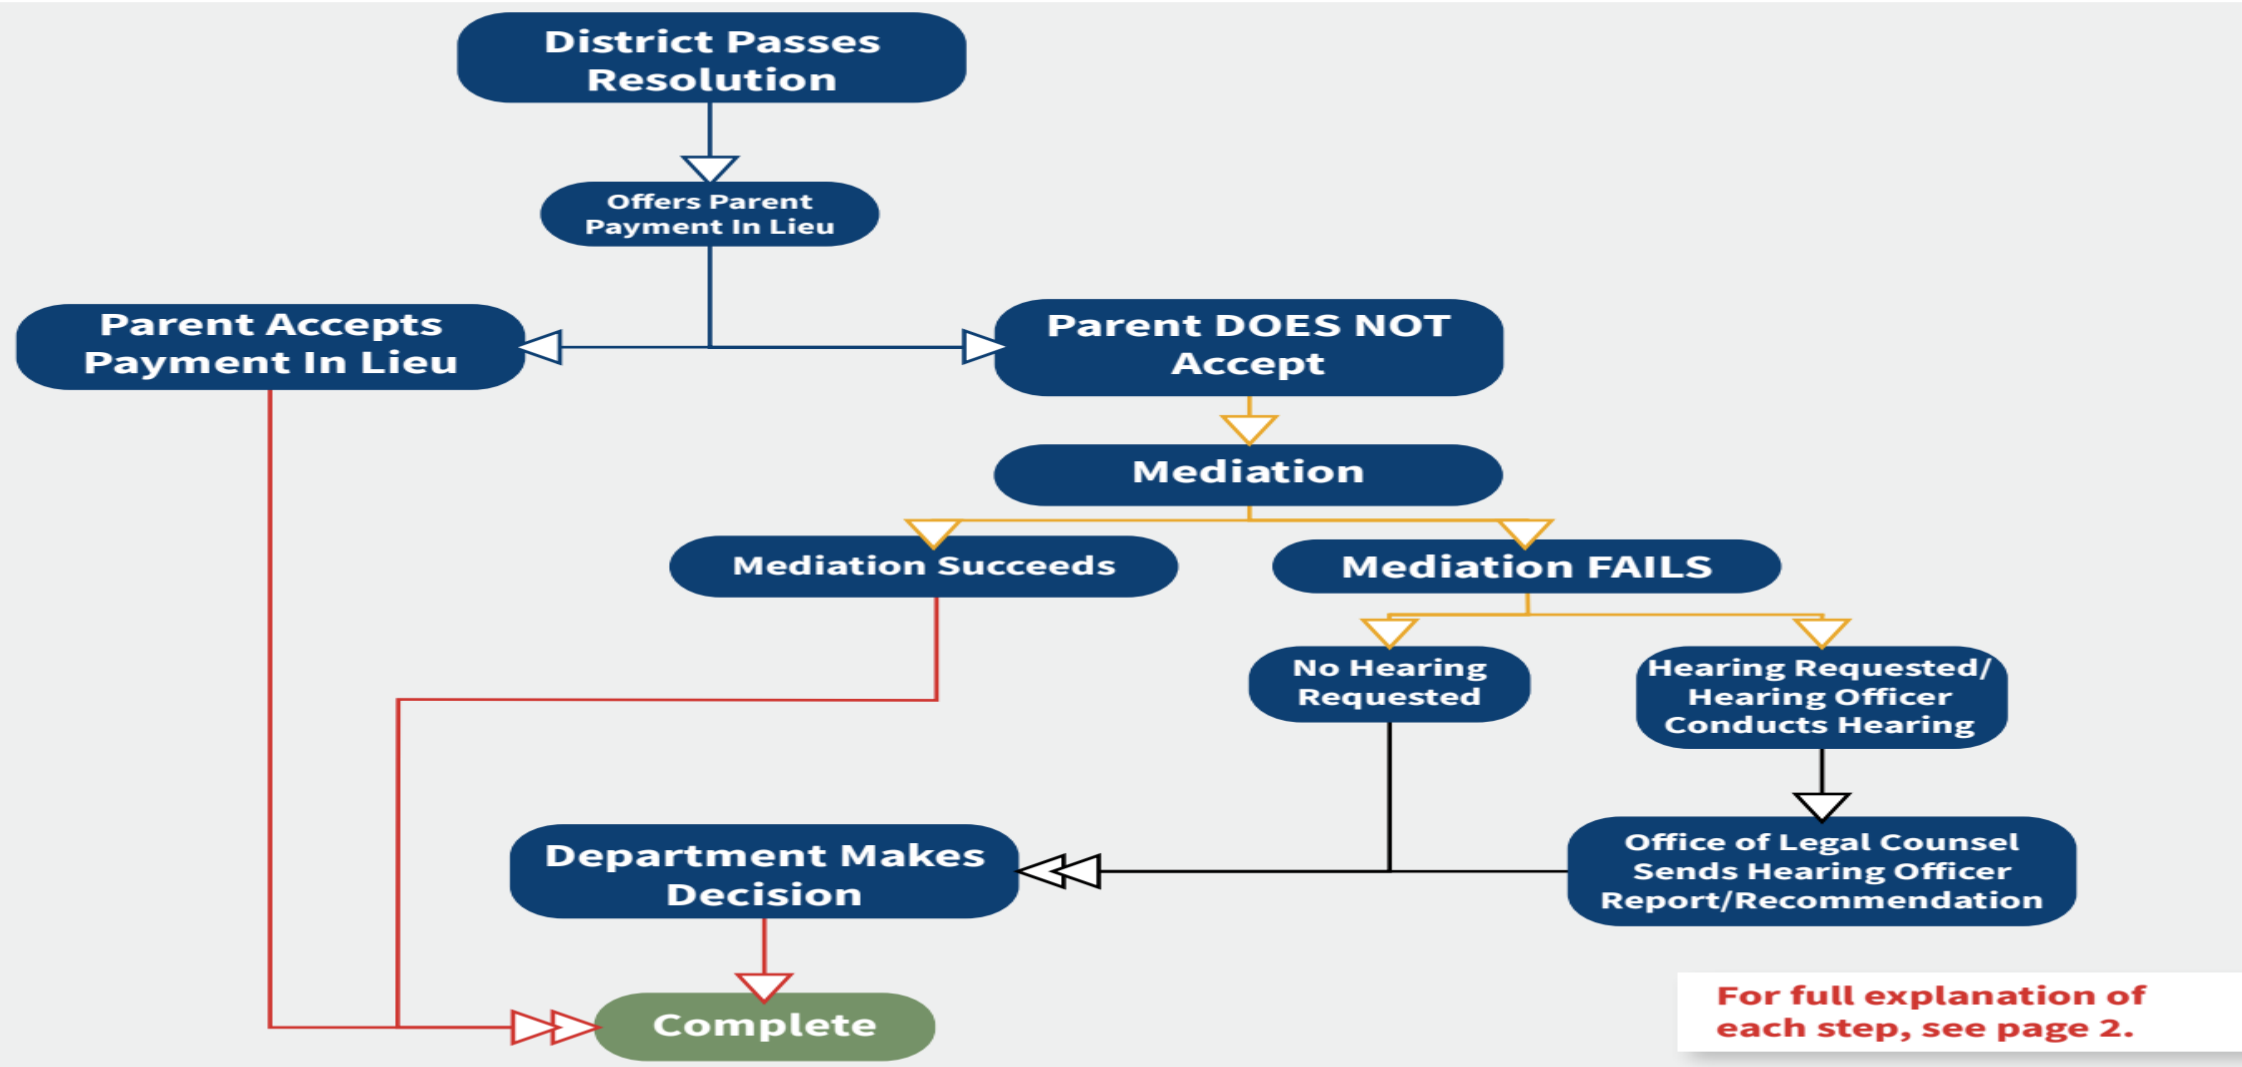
District Passes Resolution

Offers Parent Payment In Lieu

Parent Accepts Payment In Lieu

Parent DOES NOT Accept

Mediation

Mediation Succeeds

Mediation FAILS

No Hearing Requested

Hearing Requested/ Hearing Officer Conducts Hearing

Department Makes Decision

Office of Legal Counsel Sends Hearing Officer Report/Recommendation

Complete

For full explanation of each step, see page 2.